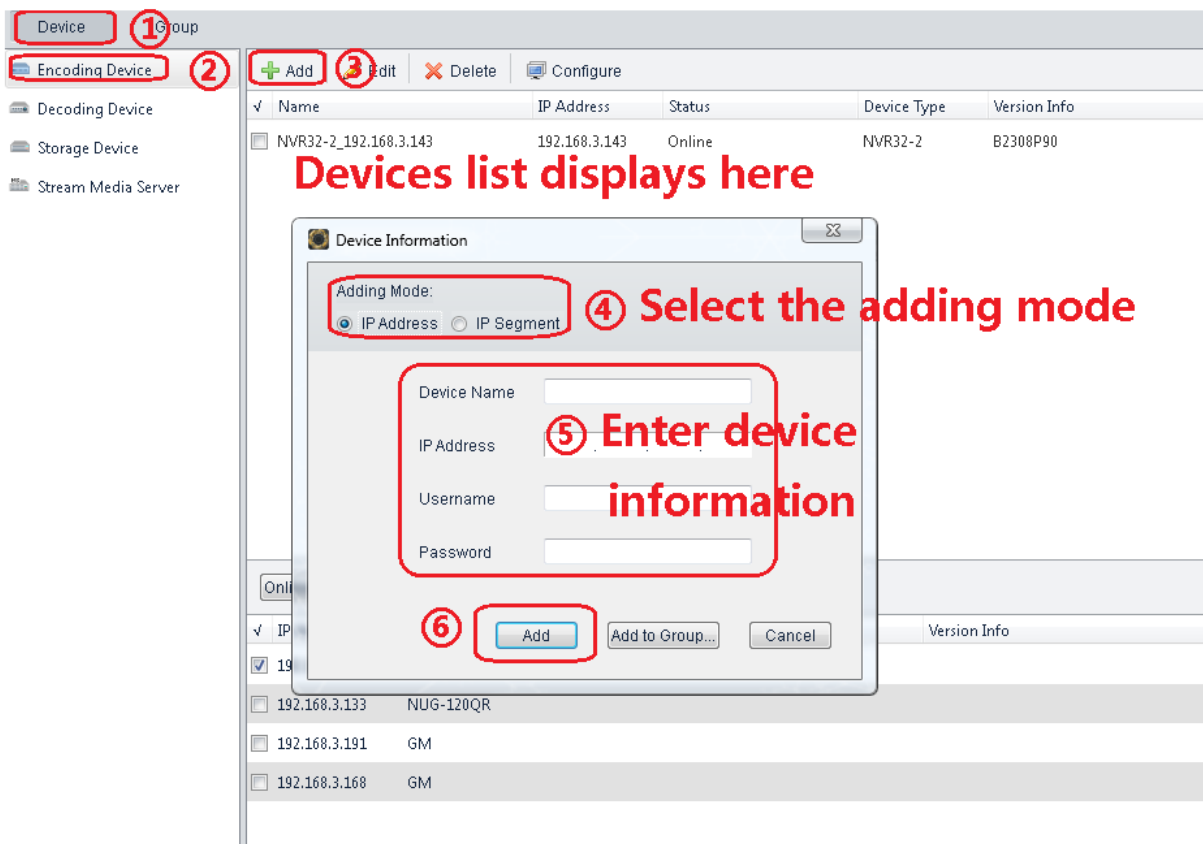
Device ① Group

Encoding Device ②

Decoding Device

Storage Device

Stream Media Server

Add ③ Edit Delete Configure

| √ | Name | IP Address | Status | Device Type | Version Info |
|---|---|---|---|---|---|
| | NVR32-2_192.168.3.143 | 192.168.3.143 | Online | NVR32-2 | B2308P90 |

Devices list displays here

Device Information

Adding Mode:
IP Address IP Segment

④ Select the adding mode

Device Name

IP Address

Username

Password

⑤ Enter device information

⑥ Add Add to Group... Cancel

Onli

√ IP Version Info

| | | |
|---|---|---|
| ☑ | 19 | |
| | 192.168.3.133 | NUG-120QR |
| | 192.168.3.191 | GM |
| | 192.168.3.168 | GM |